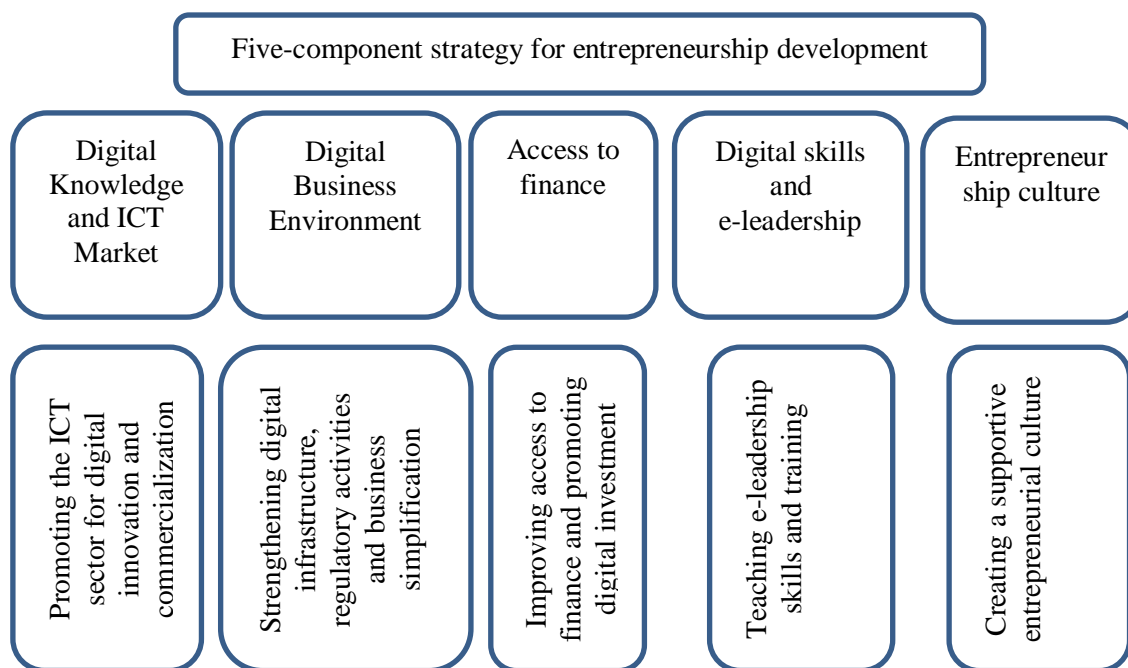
Five-component strategy for entrepreneurship development

Digital Knowledge and ICT Market

Digital Business Environment

Access to finance

Digital skills and e-leadership

Entrepreneur ship culture

Promoting the ICT sector for digital innovation and commercialization

Strengthening digital infrastructure, regulatory activities and business simplification

Improving access to finance and promoting digital investment

Teaching e-leadership skills and training

Creating a supportive entrepreneurial culture